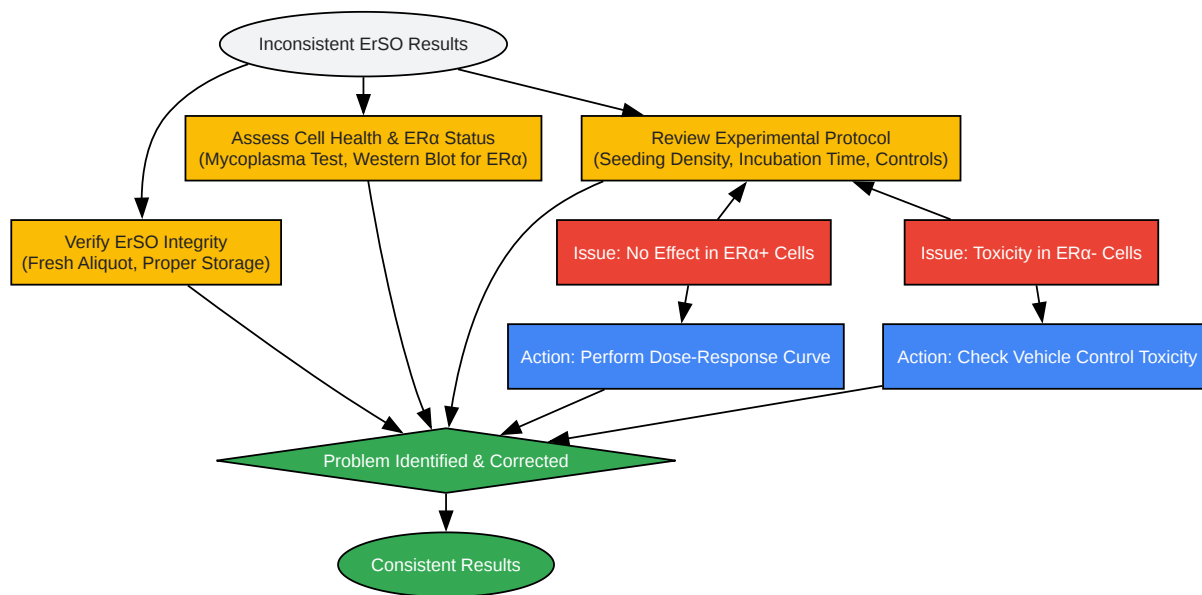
Inconsistent ErSO Results

Assess Cell Health & ERα Status
(Mycoplasma Test, Western Blot for ERα)

Review Experimental Protocol
(Seeding Density, Incubation Time, Controls)

Verify ErSO Integrity
(Fresh Aliquot, Proper Storage)

Issue: No Effect in ERα+ Cells

Issue: Toxicity in ERα- Cells

Action: Perform Dose-Response Curve

Action: Check Vehicle Control Toxicity

Problem Identified & Corrected

Consistent Results